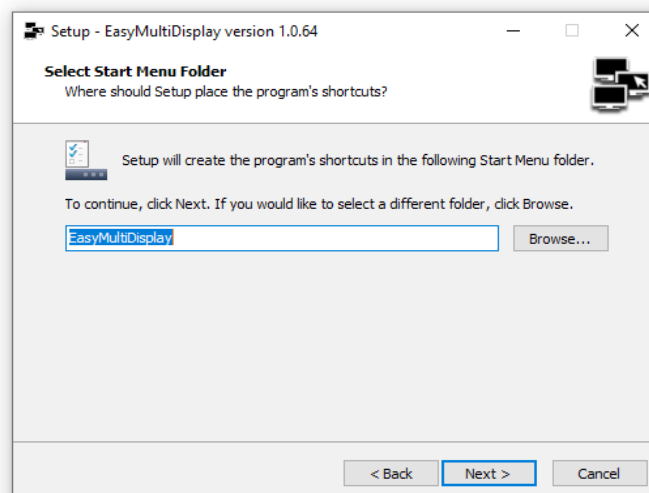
Setup - EasyMultiDisplay version 1.0.64

Select Start Menu Folder
Where should Setup place the program's shortcuts?

Setup will create the program's shortcuts in the following Start Menu folder.

To continue, click Next. If you would like to select a different folder, click Browse.

EasyMultiDisplay

Browse...

< Back

Next >

Cancel